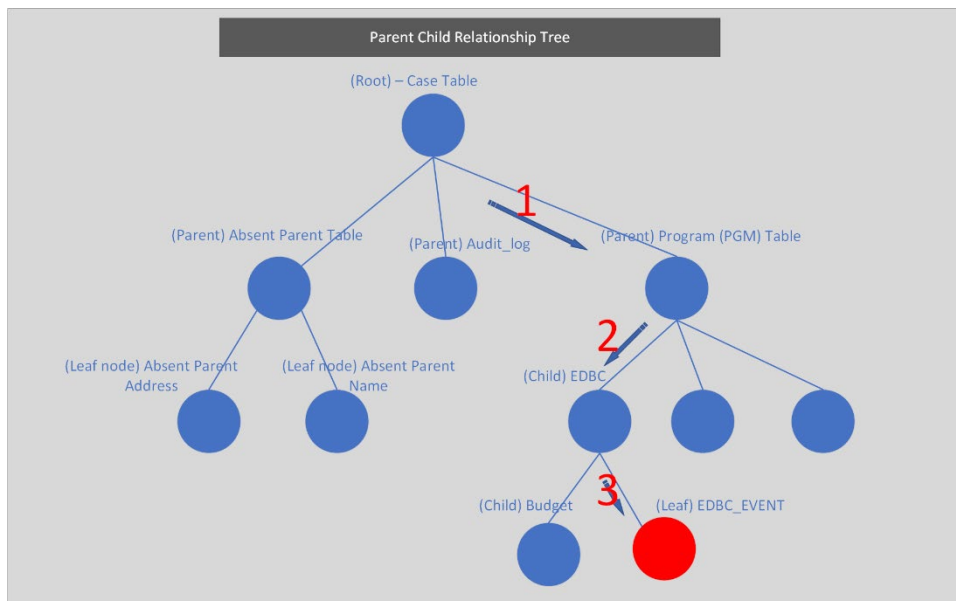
Parent Child Relationship Tree

(Root) – Case Table

1

(Parent) Absent Parent Table

(Parent) Audit_log

(Parent) Program (PGM) Table

2

(Leaf node) Absent Parent Address

(Leaf node) Absent Parent Name

(Child) EDBC

3

(Child) Budget

(Leaf) EDBC_EVENT